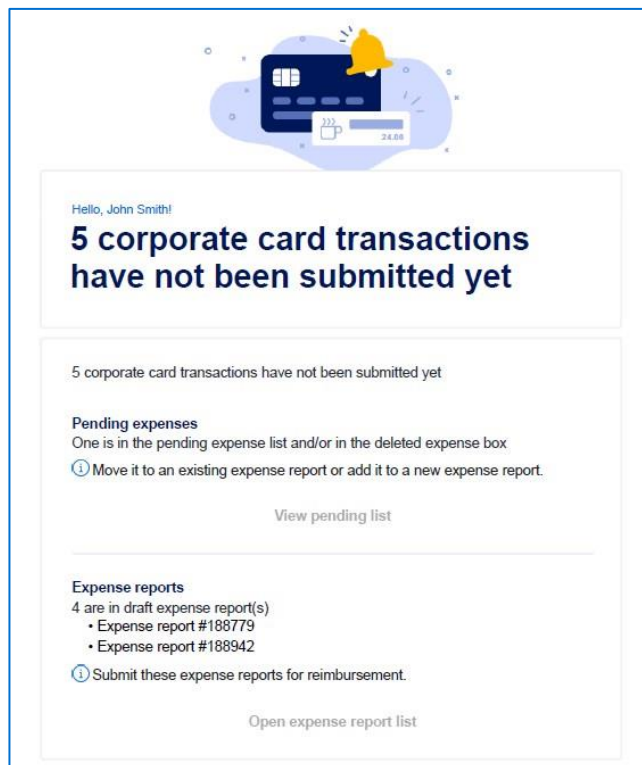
24.00

Hello, John Smith!

5 corporate card transactions have not been submitted yet

5 corporate card transactions have not been submitted yet

Pending expenses
One is in the pending expense list and/or in the deleted expense box

Move it to an existing expense report or add it to a new expense report.

View pending list

Expense reports
4 are in draft expense report(s)
• Expense report #188779
• Expense report #188942

Submit these expense reports for reimbursement.

Open expense report list